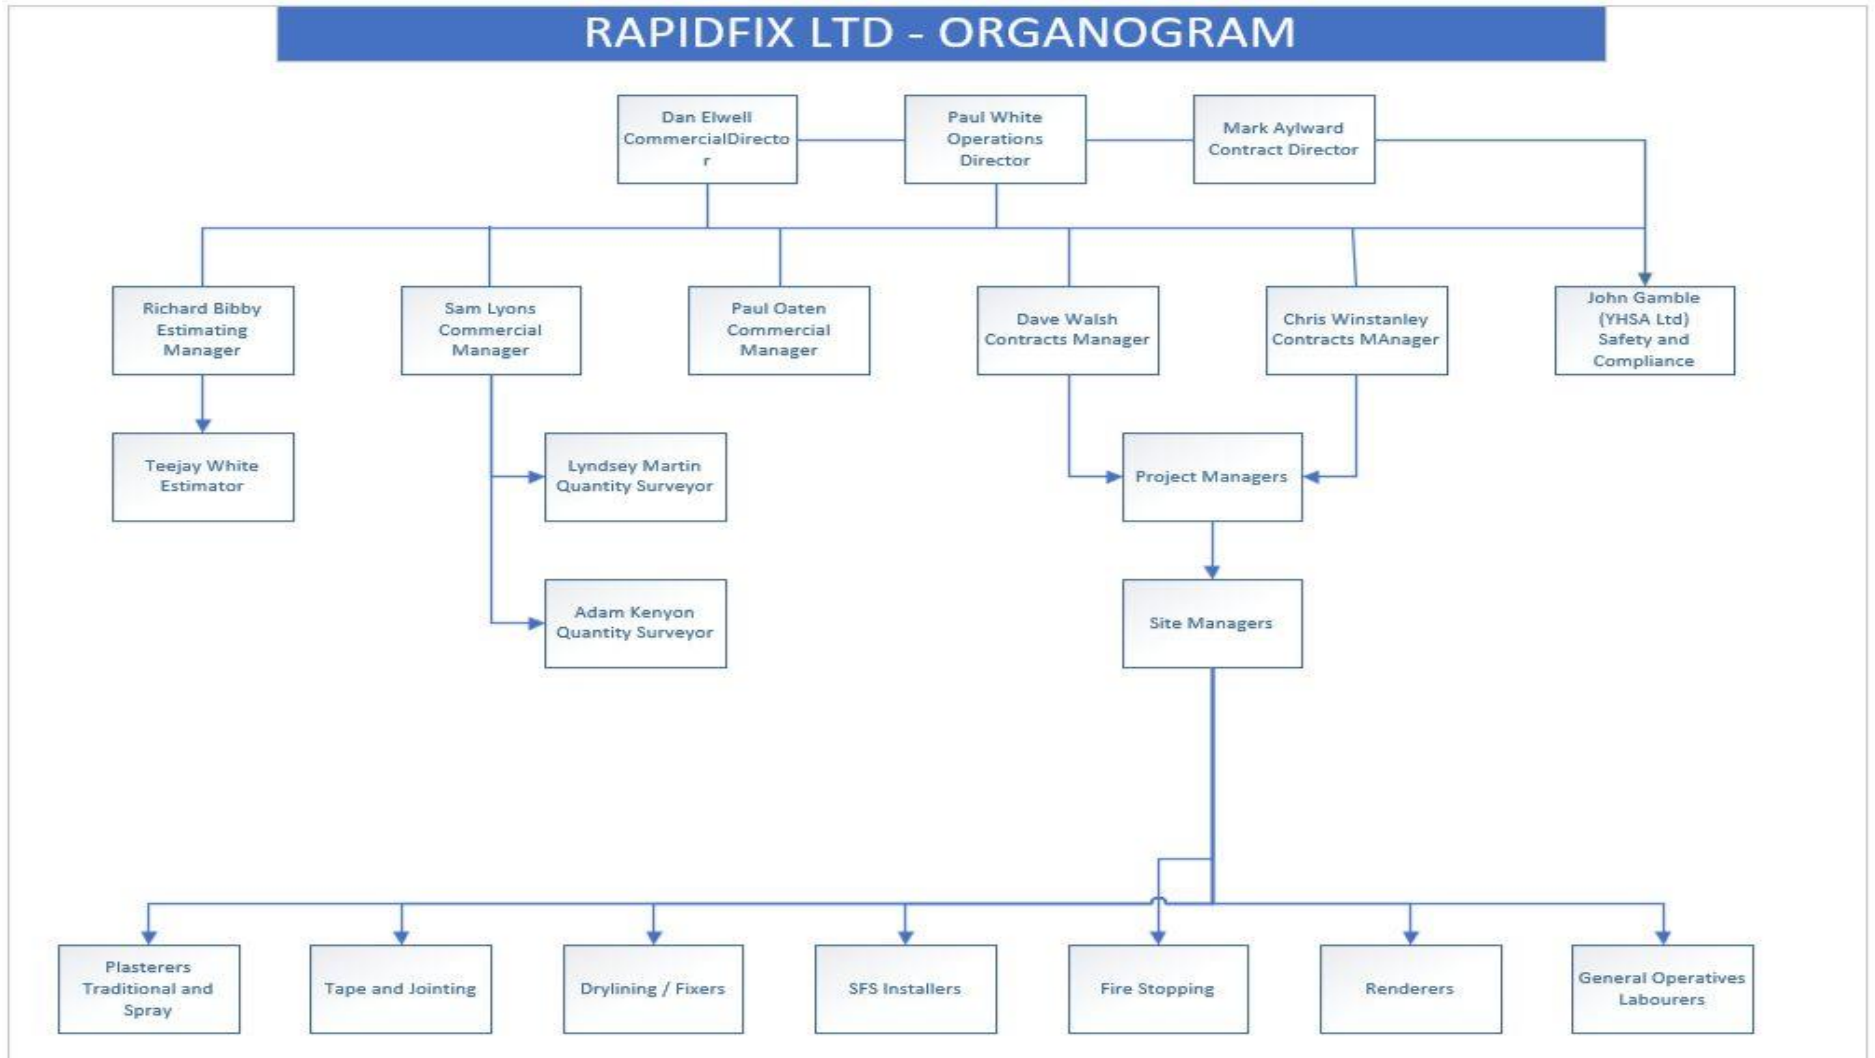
RAPIDFIX LTD - ORGANOGRAM

Dan Elwell
CommercialDirecto
r

Paul White
Operations
Director

Mark Aylward
Contract Director

Richard Bibby
Estimating
Manager

Sam Lyons
Commercial
Manager

Paul Oaten
Commercial
Manager

Dave Walsh
Contracts Manager

Chris Winstanley
Contracts MAnager

John Gamble
(YHSA Ltd)
Safety and
Compliance

Teejay White
Estimator

Lyndsey Martin
Quantity Surveyor

Project Managers

Adam Kenyon
Quantity Surveyor

Site Managers

Plasterers
Traditional and
Spray

Tape and Jointing

Drylining / Fixers

SFS Installers

Fire Stopping

Renderers

General Operatives
Labourers